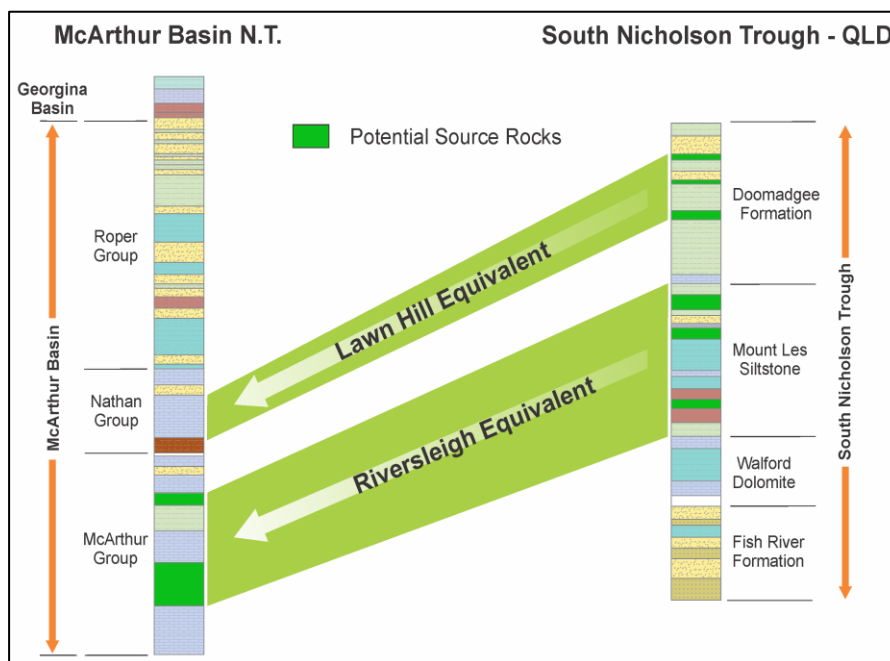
McArthur Basin N.T.

South Nicholson Trough - QLD

Georgina Basin

Potential Source Rocks

Roper Group

Nathan Group

McArthur Group

McArthur Basin

Lawn Hill Equivalent

Riversleigh Equivalent

Doomadgee Formation

Mount Les Siltstone

Walford Dolomite

Fish River Formation

South Nicholson Trough